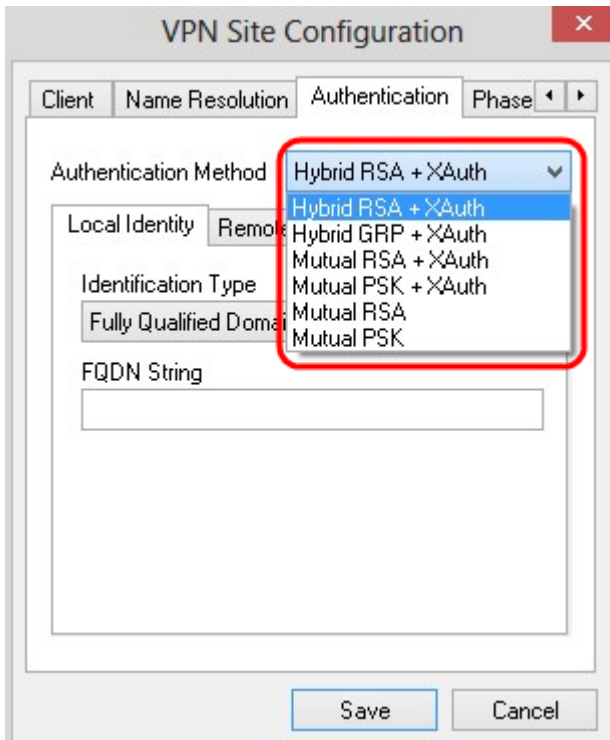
VPN Site Configuration

Client | Name Resolution | Authentication | Phase

Authentication Method: Hybrid RSA + XAuth

Hybrid RSA + XAuth
Hybrid GRP + XAuth
Mutual RSA + XAuth
Mutual PSK + XAuth
Mutual RSA
Mutual PSK

Local Identity | Remo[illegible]

Identification Type
Fully Qualified Domai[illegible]

FQDN String

Save | Cancel